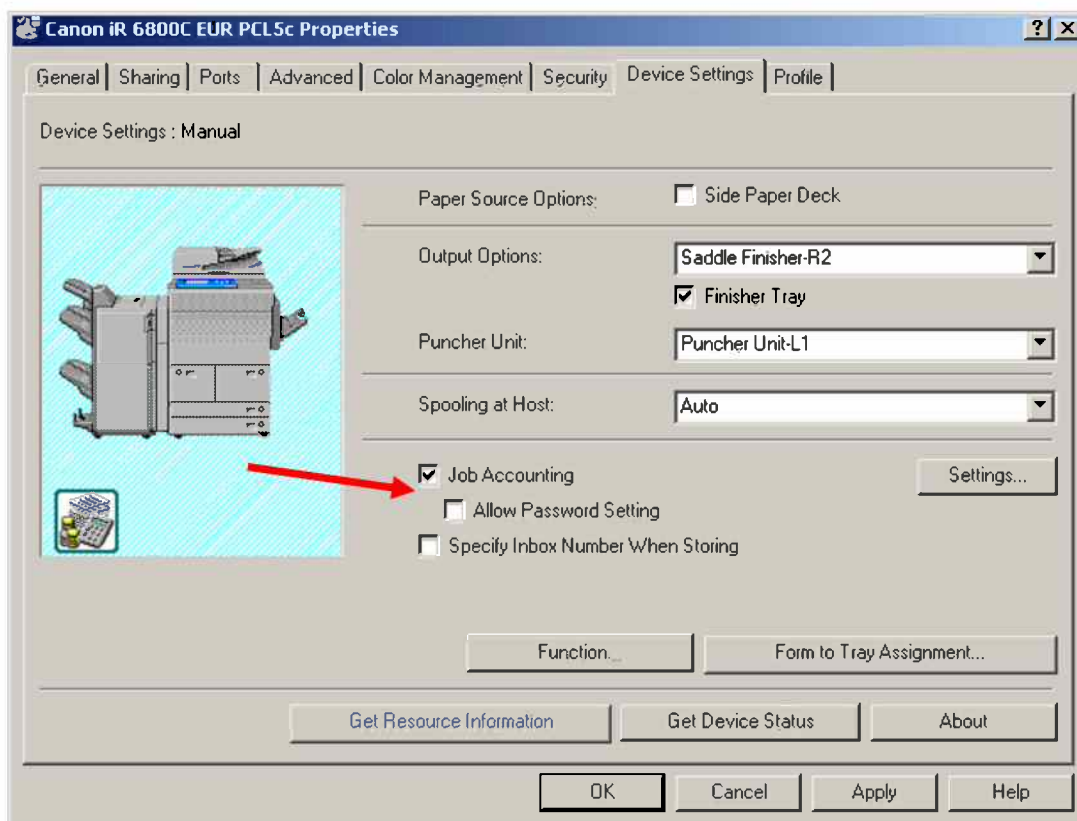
Canon iR 6800C EUR PCL5c Properties

?
X

General | Sharing | Ports | Advanced | Color Management | Security | Device Settings | Profile

Device Settings : Manual

Paper Source Options:
Side Paper Deck

Output Options:
Saddle Finisher-R2
Finisher Tray

Puncher Unit:
Puncher Unit-L1

Spooling at Host:
Auto

Job Accounting
Settings...
Allow Password Setting
Specify Inbox Number When Storing

Function...
Form to Tray Assignment...

Get Resource Information
Get Device Status
About

OK
Cancel
Apply
Help